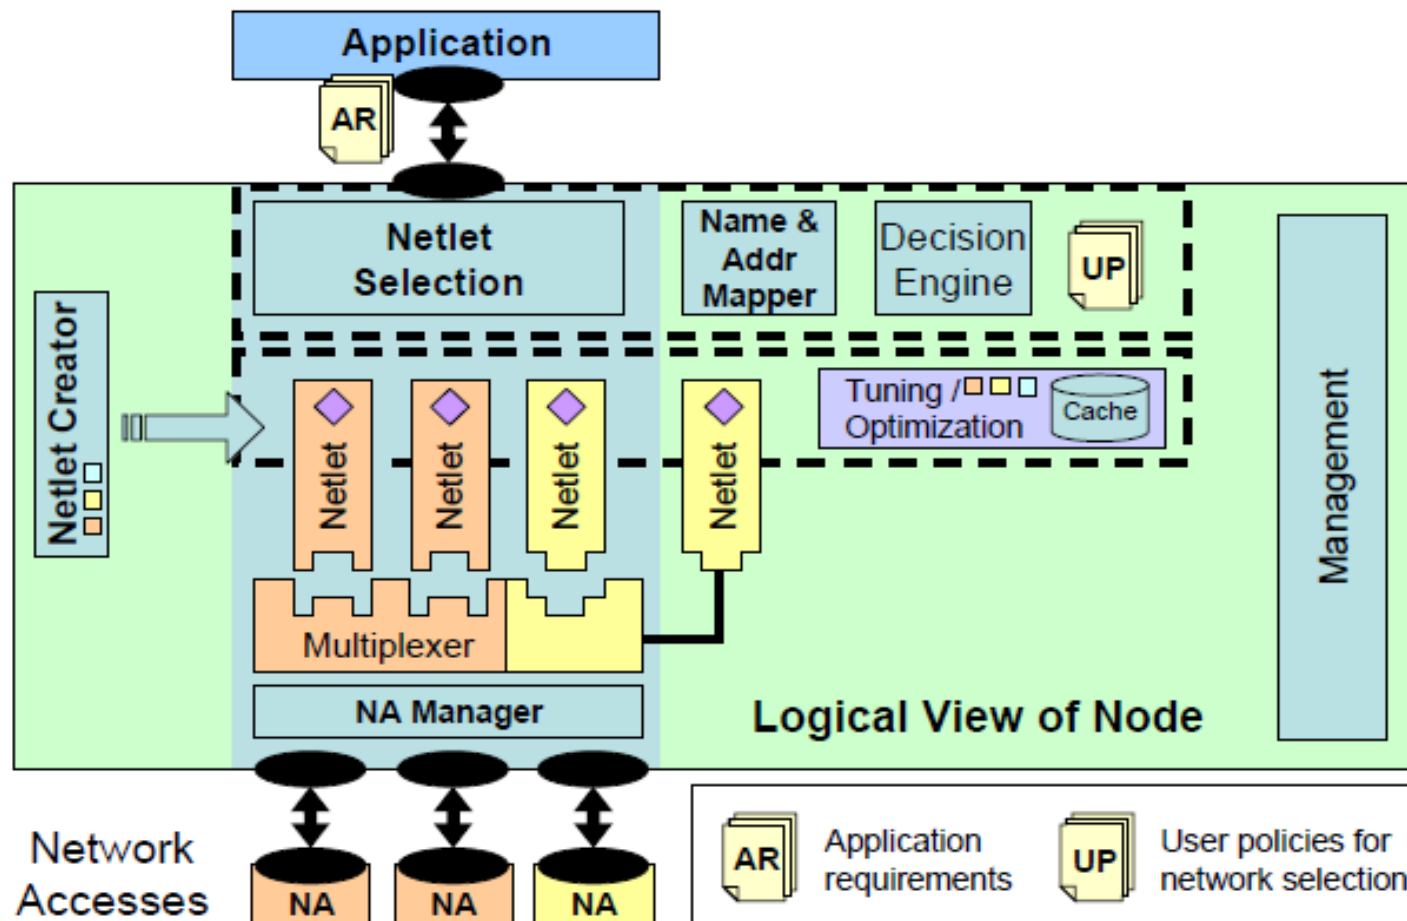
Application

AR

Netlet Selection

Name & Addr Mapper

Decision Engine

UP

Netlet Creator

Tuning / Optimization

Cache

Netlet

Netlet

Netlet

Netlet

Management

Multiplexer

NA Manager

Logical View of Node

Network Accesses

NA

NA

NA

AR Application requirements

UP User policies for network selection